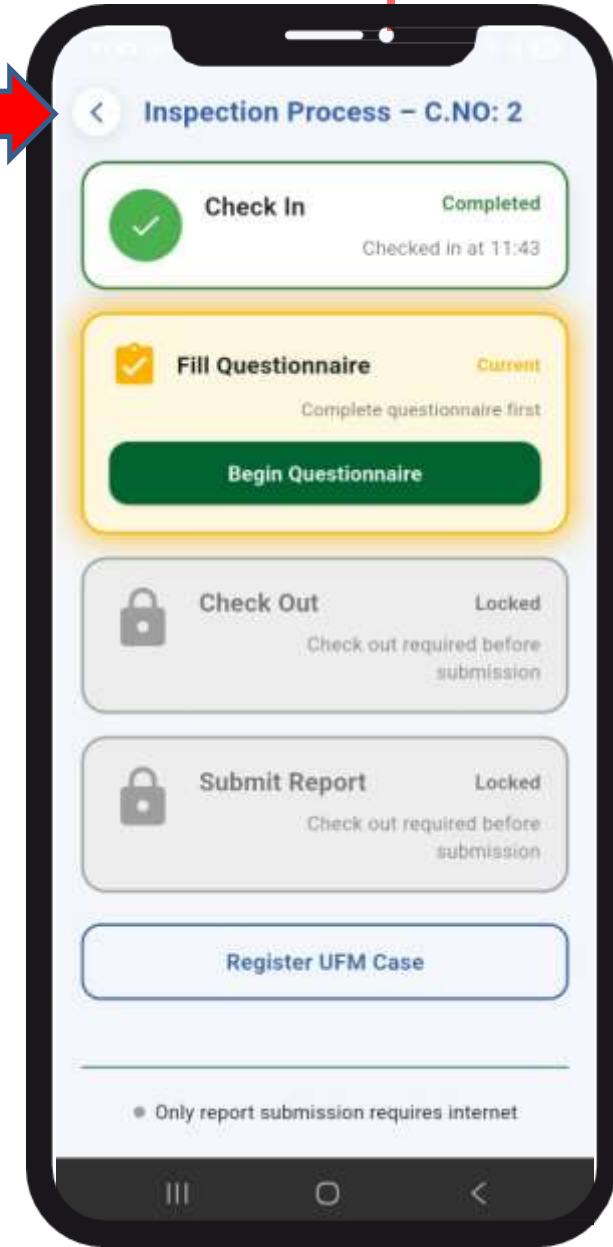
Inspection Process – C.NO: 2

Check In
Completed
Checked in at 11:43

Fill Questionnaire
Current
Complete questionnaire first
Begin Questionnaire

Check Out
Locked
Check out required before submission

Submit Report
Locked
Check out required before submission

Register UFM Case

Only report submission requires internet